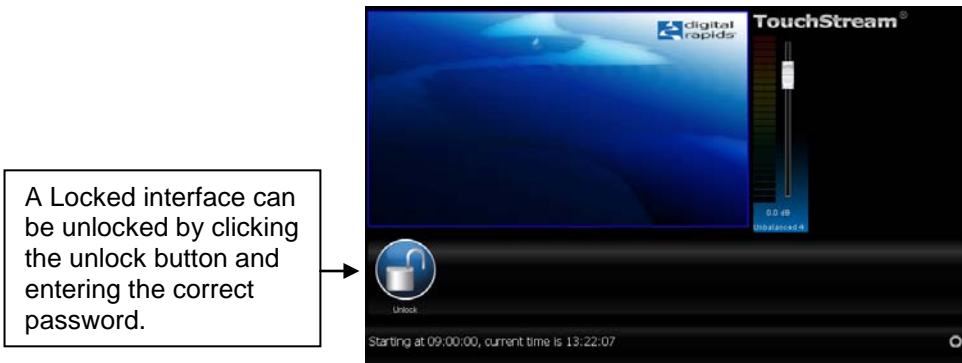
A Locked interface can be unlocked by clicking the unlock button and entering the correct password.

digital rapids

TouchStream®

0.0 dB

Unbalanced 4

Unlock

Starting at 09:00:00, current time is 13:22:07